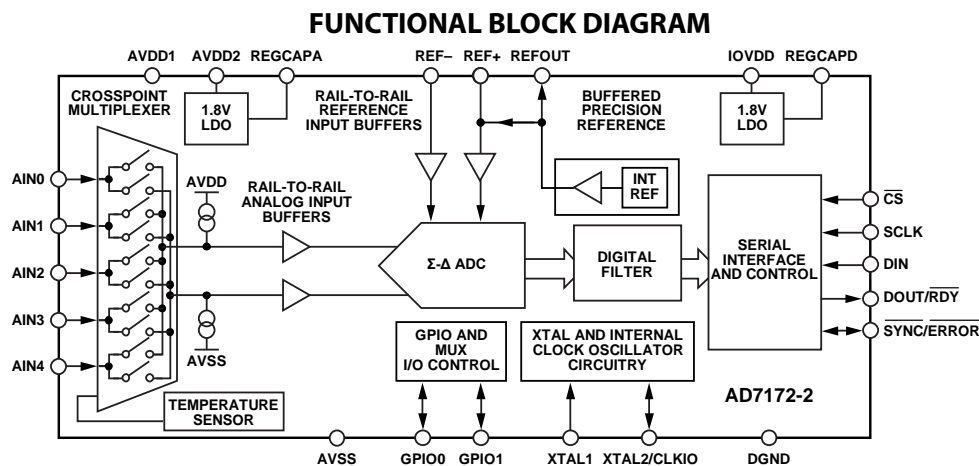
FUNCTIONAL BLOCK DIAGRAM

AVDD1
AVDD2
REGCAPA
REF–
REF+
REFOUT
IOVDD
REGCAPD

CROSSPOINT MULTIPLEXER
1.8V LDO
RAIL-TO-RAIL REFERENCE INPUT BUFFERS
BUFFERED PRECISION REFERENCE
1.8V LDO

AIN0
AIN1
AIN2
AIN3
AIN4

AVDD
RAIL-TO-RAIL ANALOG INPUT BUFFERS
AVSS

INT REF

Σ-Δ ADC
DIGITAL FILTER
SERIAL INTERFACE AND CONTROL

$\overline{CS}$
SCLK
DIN
DOUT/$\overline{RDY}$
$\overline{SYNC}$/$\overline{ERROR}$

GPIO AND MUX I/O CONTROL
XTAL AND INTERNAL CLOCK OSCILLATOR CIRCUITRY
TEMPERATURE SENSOR
AD7172-2

AVSS
GPIO0
GPIO1
XTAL1
XTAL2/CLKIO
DGND